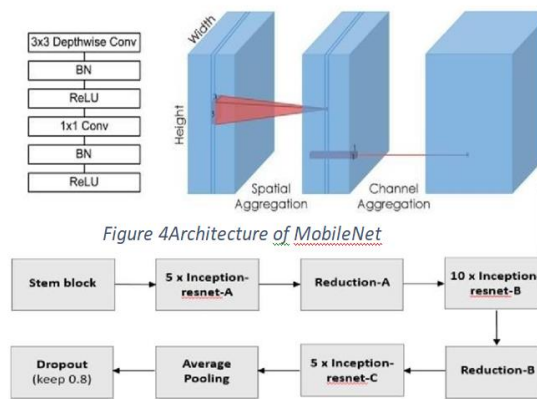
3x3 Depthwise Conv
BN
ReLU
1x1 Conv
BN
ReLU

Width
Height
Spatial Aggregation
Channel Aggregation

Figure 4Architecture of MobileNet

Stem block
5 x Inception-resnet-A
Reduction-A
10 x Inception resnet-B
Reduction-B
5 x Inception-resnet-C
Average Pooling
Dropout (keep 0.8)